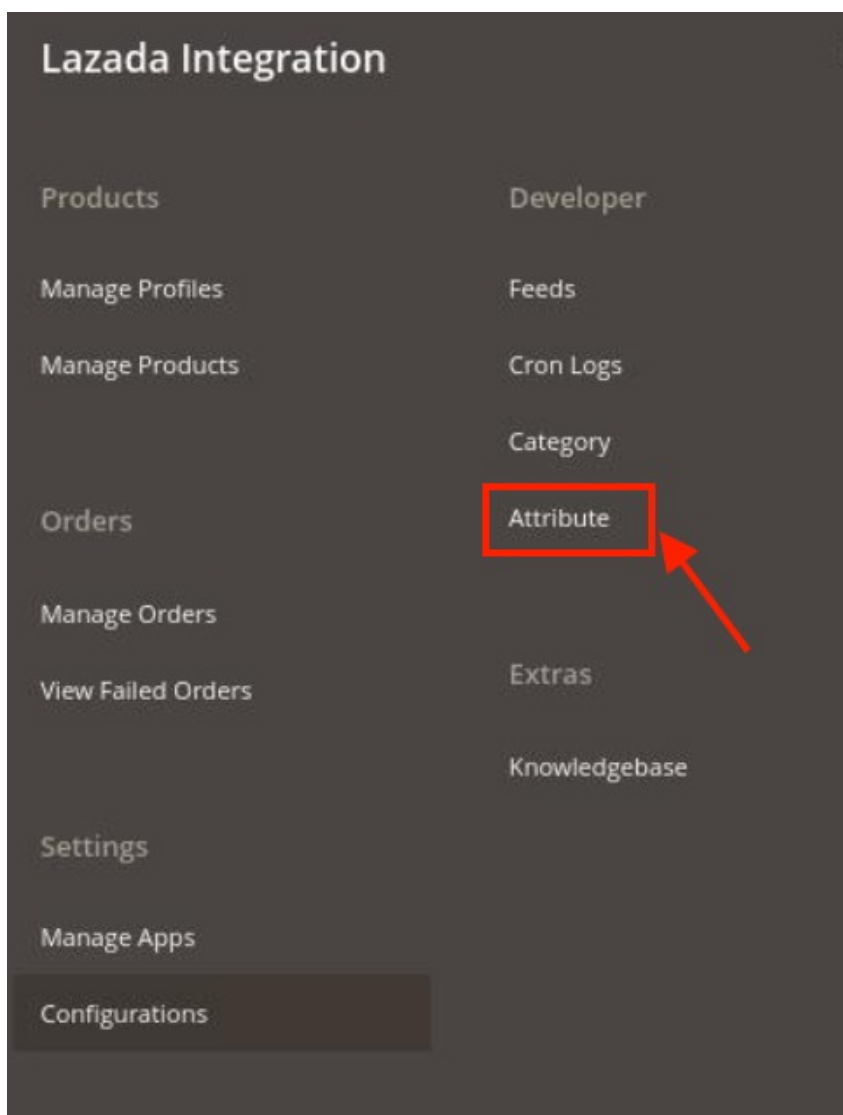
Lazada Integration

Products

Manage Profiles

Manage Products

Orders

Manage Orders

View Failed Orders

Settings

Manage Apps

Configurations

Developer

Feeds

Cron Logs

Category

Attribute

Extras

Knowledgebase